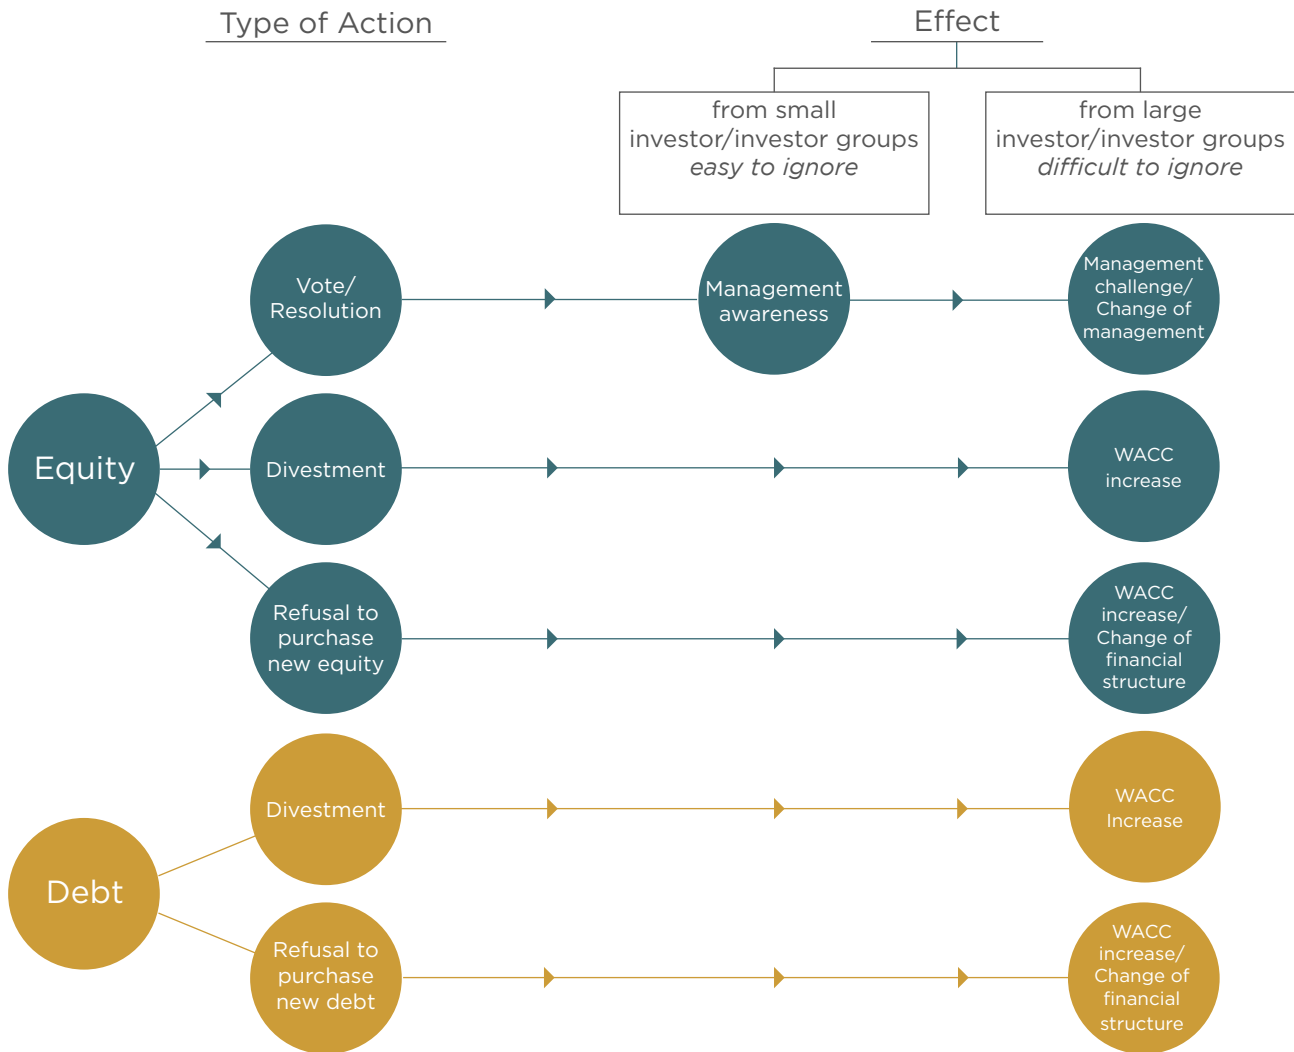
Type of Action

Effect

from small investor/investor groups
*easy to ignore*

from large investor/investor groups
*difficult to ignore*

Vote/ Resolution

Management awareness

Management challenge/ Change of management

Equity

Divestment

WACC increase

Refusal to purchase new equity

WACC increase/ Change of financial structure

Divestment

WACC Increase

Debt

Refusal to purchase new debt

WACC increase/ Change of financial structure